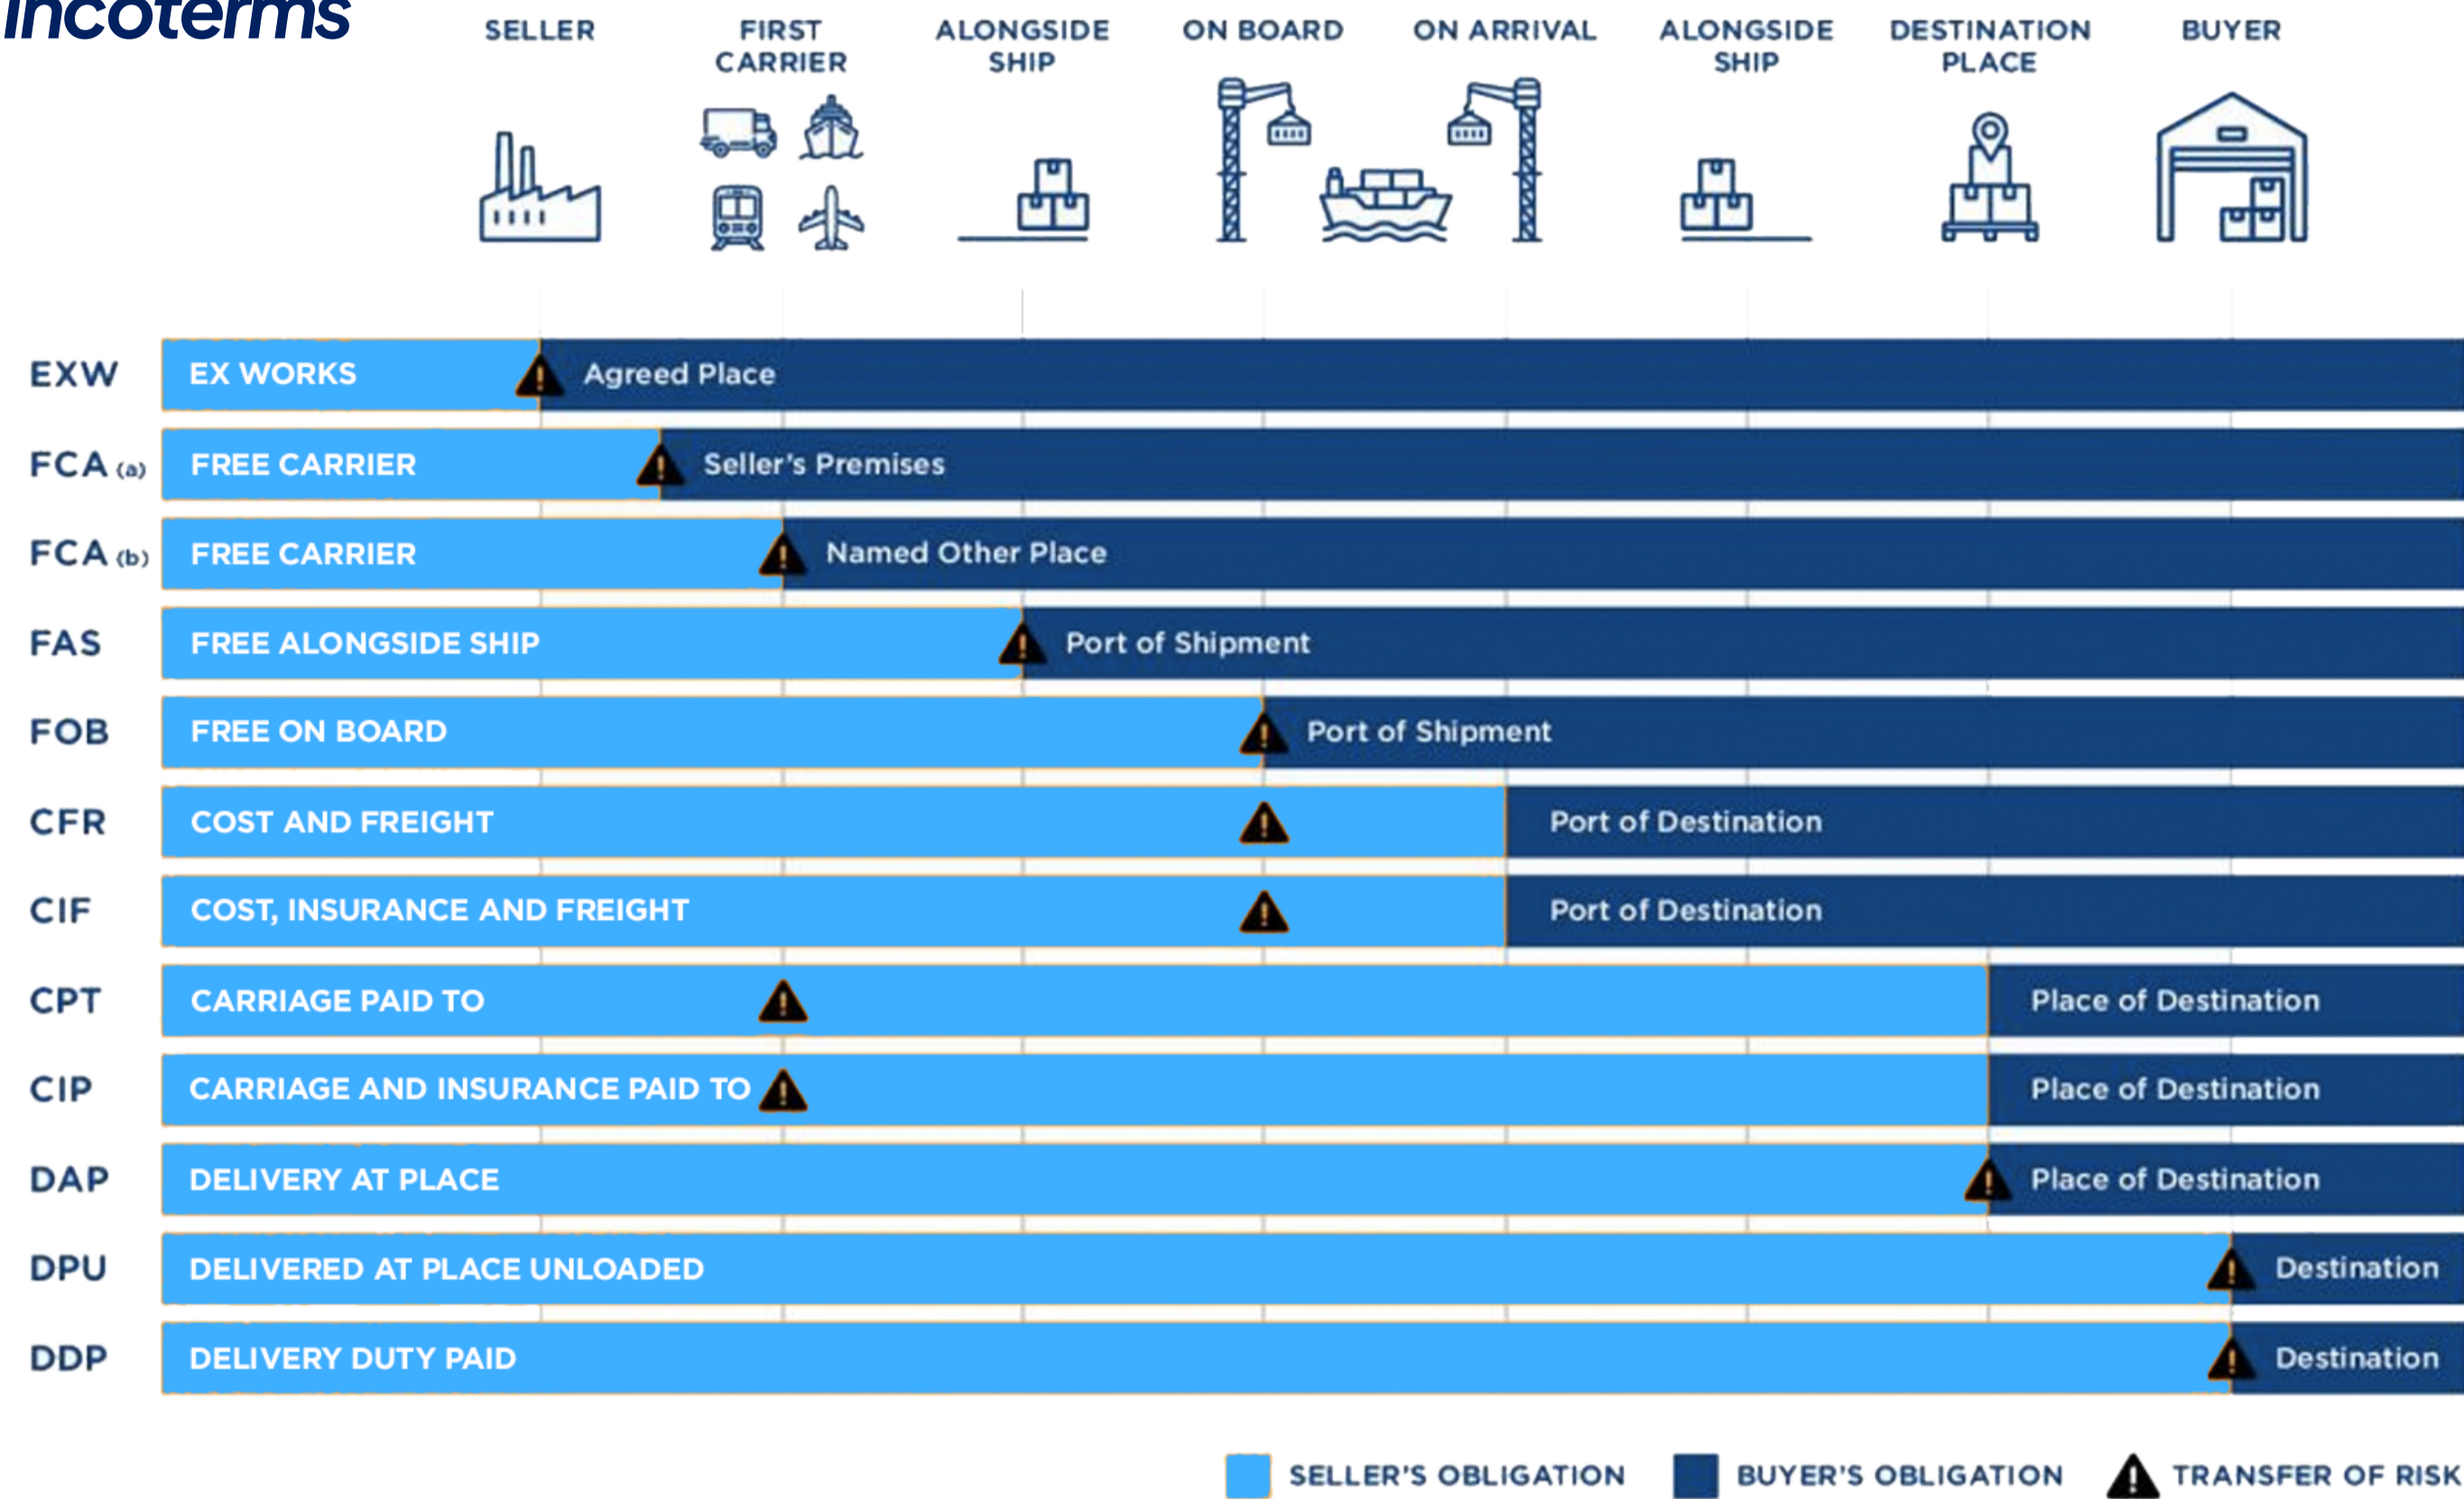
Incoterms

SELLER | FIRST CARRIER | ALONGSIDE SHIP | ON BOARD | ON ARRIVAL | ALONGSIDE SHIP | DESTINATION PLACE | BUYER

EXW EX WORKS Agreed Place

FCA (a) FREE CARRIER Seller's Premises

FCA (b) FREE CARRIER Named Other Place

FAS FREE ALONGSIDE SHIP Port of Shipment

FOB FREE ON BOARD Port of Shipment

CFR COST AND FREIGHT Port of Destination

CIF COST, INSURANCE AND FREIGHT Port of Destination

CPT CARRIAGE PAID TO Place of Destination

CIP CARRIAGE AND INSURANCE PAID TO Place of Destination

DAP DELIVERY AT PLACE Place of Destination

DPU DELIVERED AT PLACE UNLOADED Destination

DDP DELIVERY DUTY PAID Destination

SELLER'S OBLIGATION BUYER'S OBLIGATION TRANSFER OF RISK